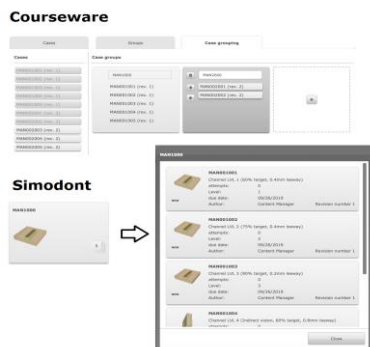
Courseware

Cases

Groups

Case grouping

Cases

Case groups

MAN1000

MAN001001 (rev. 1)

MAN001002 (rev. 1)

MAN001003 (rev. 1)

MAN001004 (rev. 1)

MAN001005 (rev. 1)

MAN1000

MAN001001 (rev. 1)

MAN001002 (rev. 1)

Simodont

MAN1000

MAN1000

MAN001001

Channel Lvl. 1 (80% target, 0.4mm leeway)

attempts: 0

Level: 1

due date: 09/28/2016

Author: Content Manager

Revision number 1

MAN001002

Channel Lvl. 2 (75% target, 0.4mm leeway)

attempts: 0

Level: 2

due date: 09/28/2016

Author: Content Manager

Revision number 1

MAN001003

Channel Lvl. 3 (80% target, 0.2mm leeway)

attempts: 0

Level: 3

due date: 09/28/2016

Author: Content Manager

Revision number 1

MAN001004

Channel Lvl. 4 (Indirect vision, 80% target, 0.4mm leeway)

Close